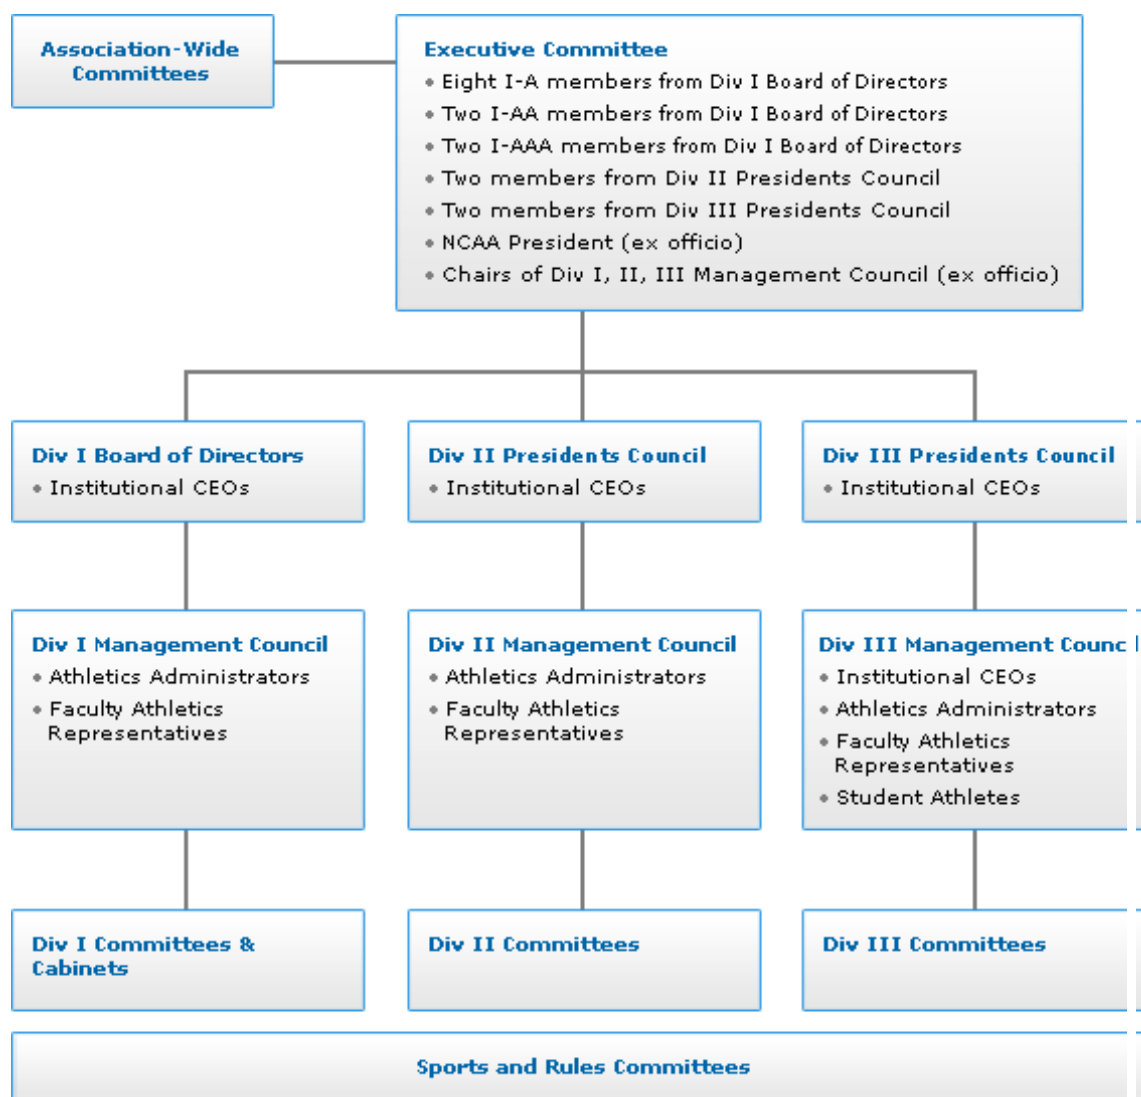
Association-Wide Committees

Executive Committee
• Eight I-A members from Div I Board of Directors
• Two I-AA members from Div I Board of Directors
• Two I-AAA members from Div I Board of Directors
• Two members from Div II Presidents Council
• Two members from Div III Presidents Council
• NCAA President (ex officio)
• Chairs of Div I, II, III Management Council (ex officio)

Div I Board of Directors
• Institutional CEOs

Div II Presidents Council
• Institutional CEOs

Div III Presidents Council
• Institutional CEOs

Div I Management Council
• Athletics Administrators
• Faculty Athletics Representatives

Div II Management Council
• Athletics Administrators
• Faculty Athletics Representatives

Div III Management Counc
• Institutional CEOs
• Athletics Administrators
• Faculty Athletics Representatives
• Student Athletes

Div I Committees & Cabinets

Div II Committees

Div III Committees

Sports and Rules Committees